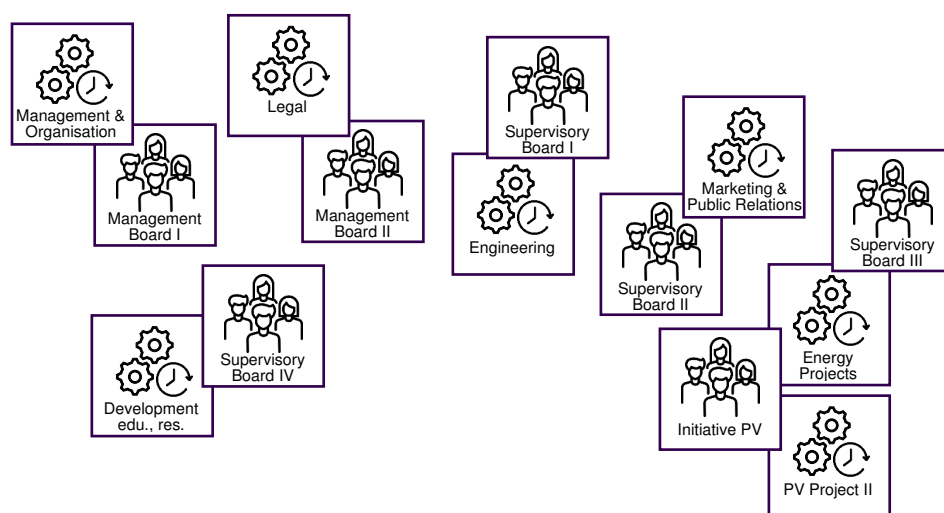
Management & Organisation

Management Board I

Legal

Management Board II

Development edu., res.

Supervisory Board IV

Supervisory Board I

Engineering

Marketing & Public Relations

Supervisory Board II

Supervisory Board III

Energy Projects

Initiative PV

PV Project II